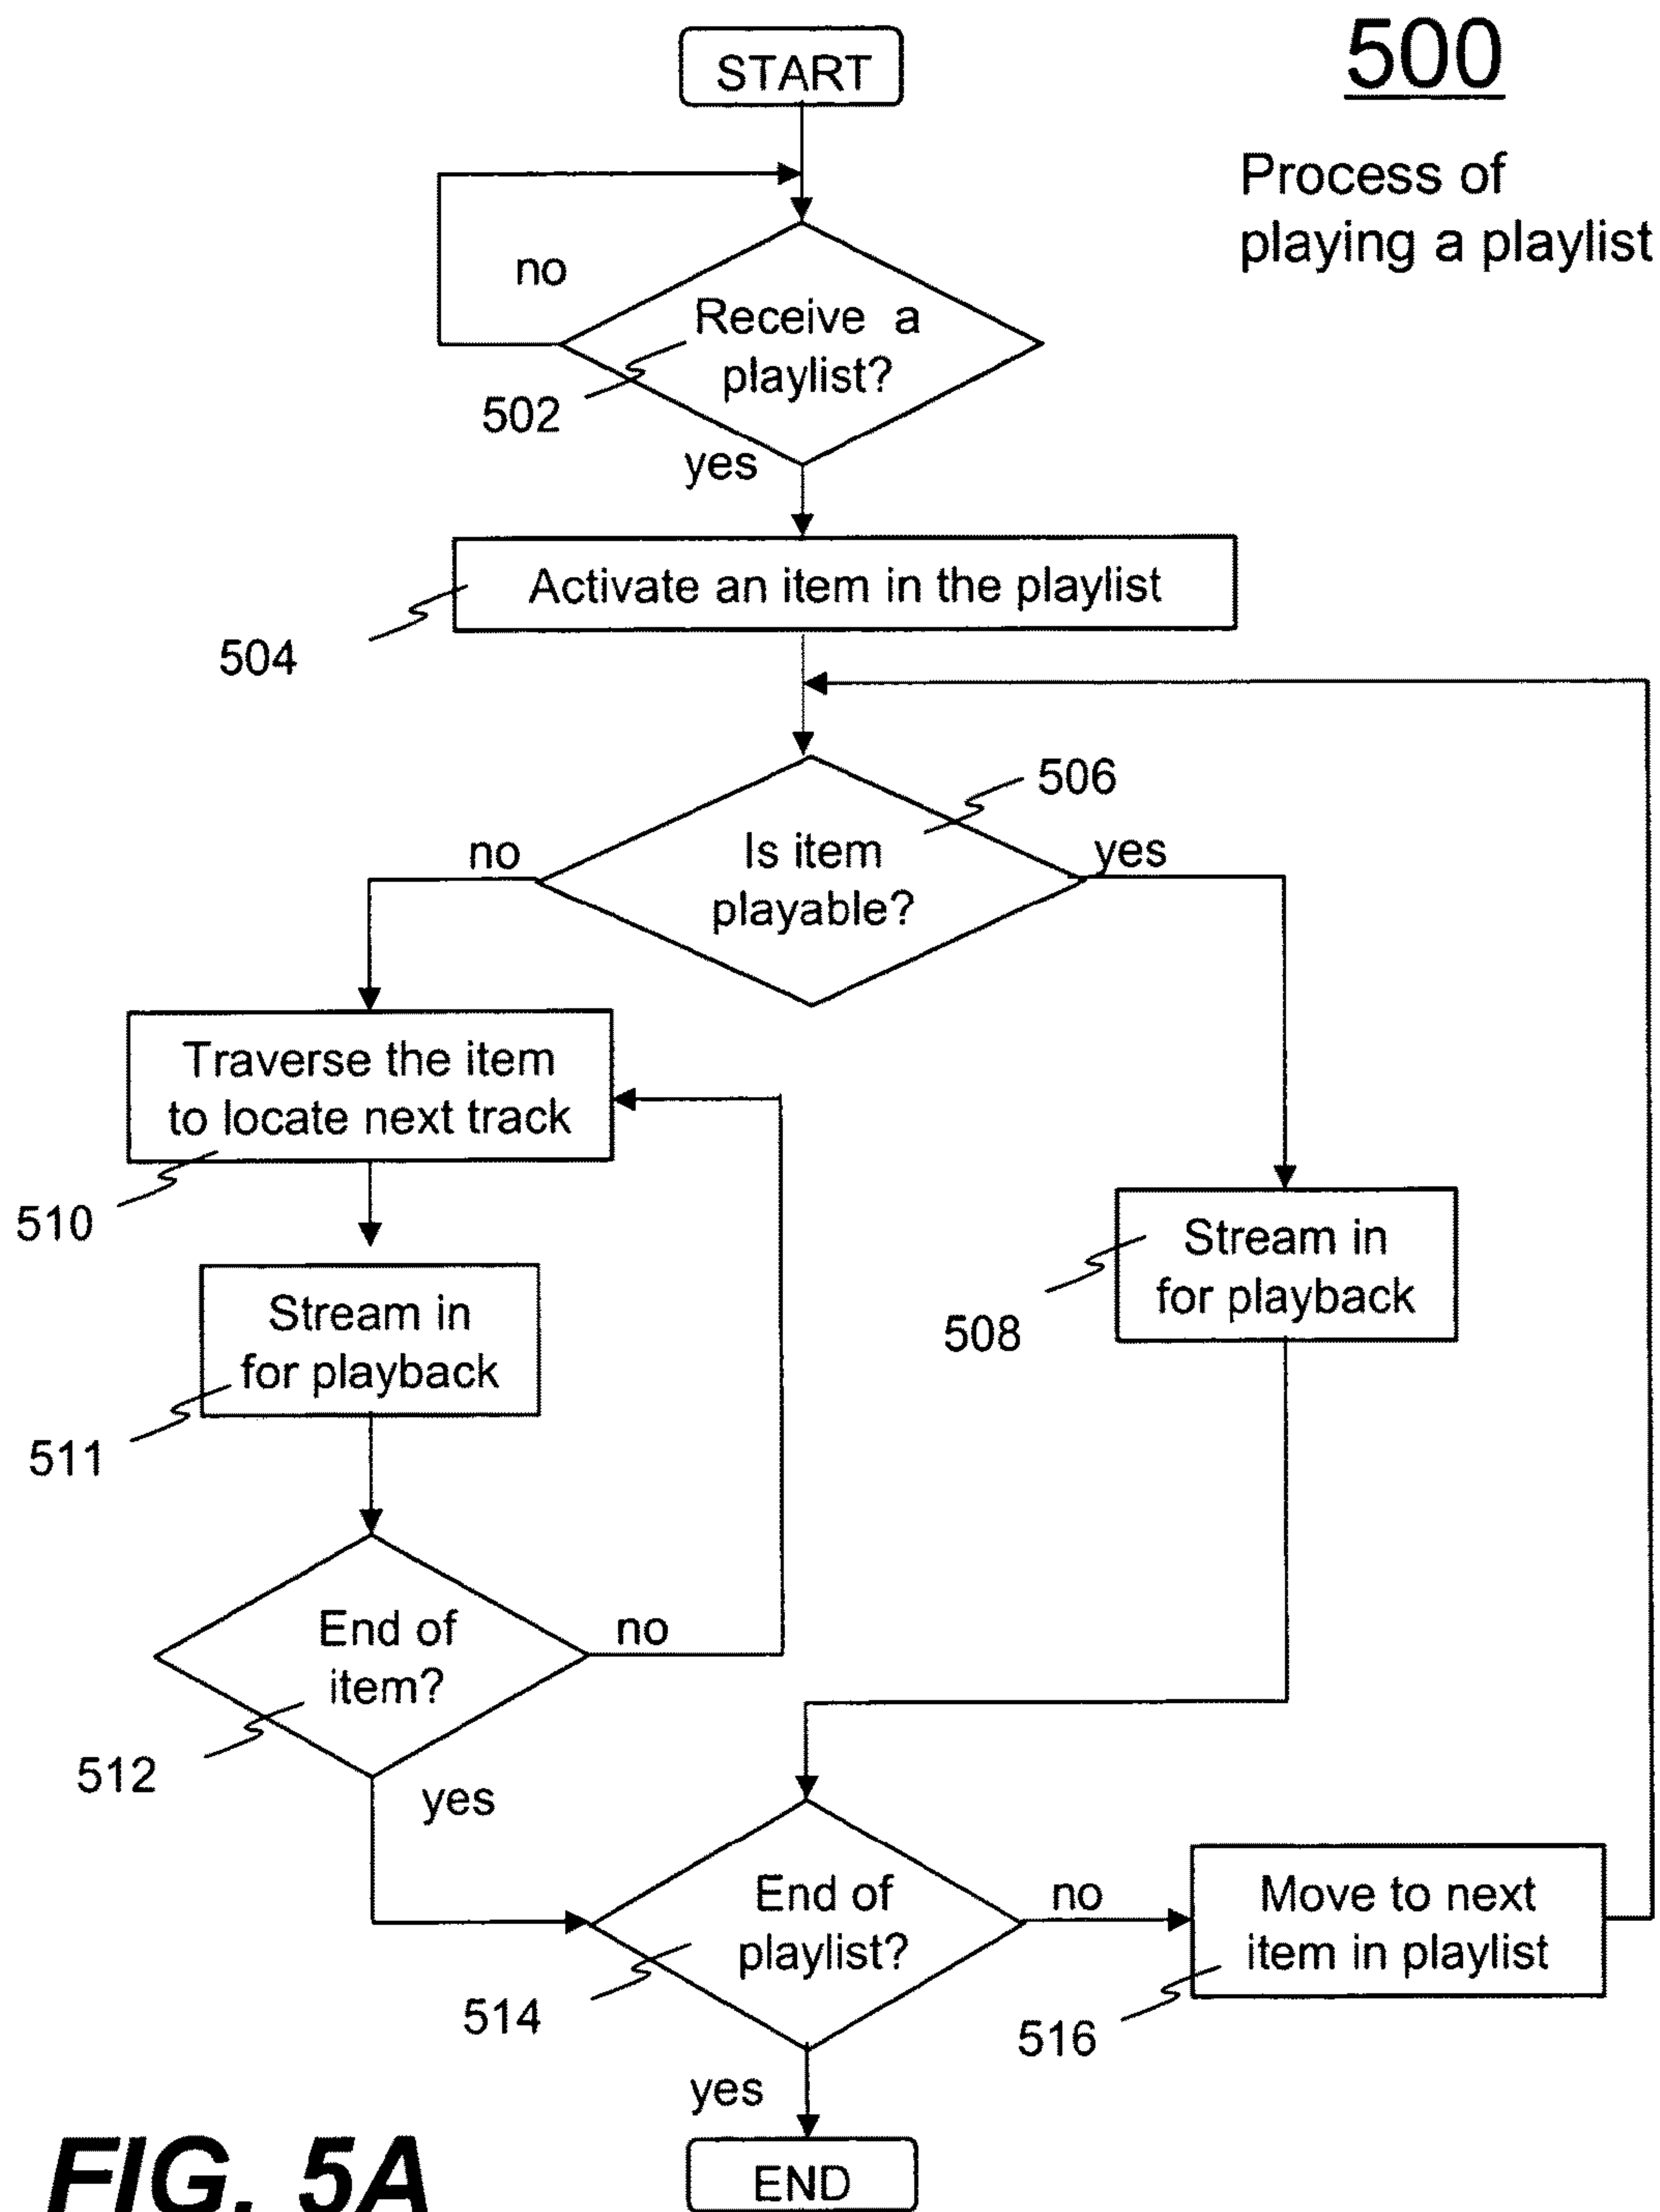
START

500

Process of playing a playlist

no

Receive a playlist?

502

yes

Activate an item in the playlist

504

506

no

Is item playable?

yes

Traverse the item to locate next track

510

Stream in for playback

511

Stream in for playback

508

End of item?

no

512

yes

End of playlist?

no

Move to next item in playlist

514

516

yes

FIG. 5A

END